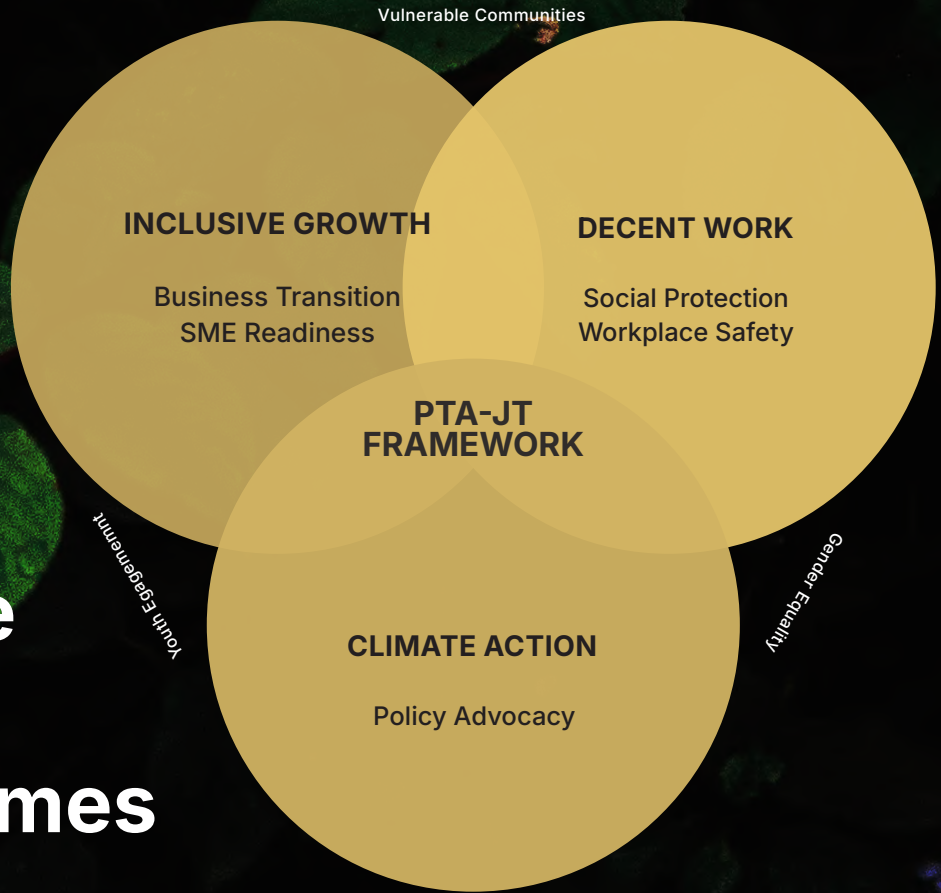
Vulnerable Communities

INCLUSIVE GROWTH

Business Transition
SME Readiness

DECENT WORK

Social Protection
Workplace Safety

PTA-JT FRAMEWORK

Youth Engagement

Gender Equality

CLIMATE ACTION

Policy Advocacy

e

mes